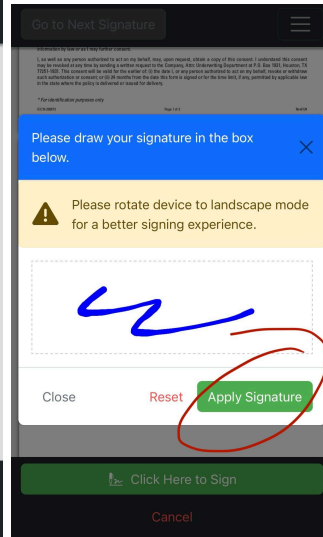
Go to Next Signature

information by mail or any further consent.

I, as well as any person authorized to act on my behalf, may, upon request, obtain a copy of this consent. I understand this consent may be revoked at any time by sending a written request to the Company, Attn: Underwriting Department at P.O. Box 1931, Houston, TX 77251-1931. This consent will be valid for the earlier of: (i) the date I, or any person authorized to act on my behalf, revoke or withdraw such authorization or consent; or (ii) 24 months from the date this form is signed or for the time limit, if any, permitted by applicable law in the state where the policy is delivered or issued for delivery.

* For identification purposes only

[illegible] Page 1 of 2 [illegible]

Please draw your signature in the box below.

Please rotate device to landscape mode for a better signing experience.

Close

Reset

Apply Signature

Click Here to Sign

Cancel